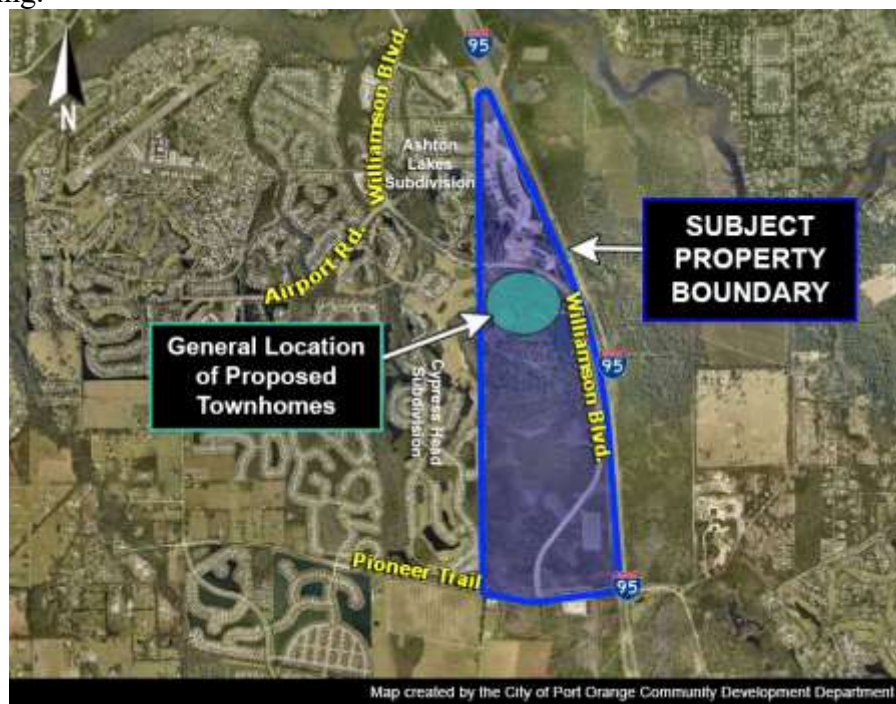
N

95

Williamson Blvd.

Ashton Lakes Subdivision

Airport Rd.

SUBJECT PROPERTY BOUNDARY

General Location of Proposed Townhomes

Cypress Head Subdivision

Williamson Blvd.

95

Pioneer Trail

95

Map created by the City of Port Orange Community Development Department